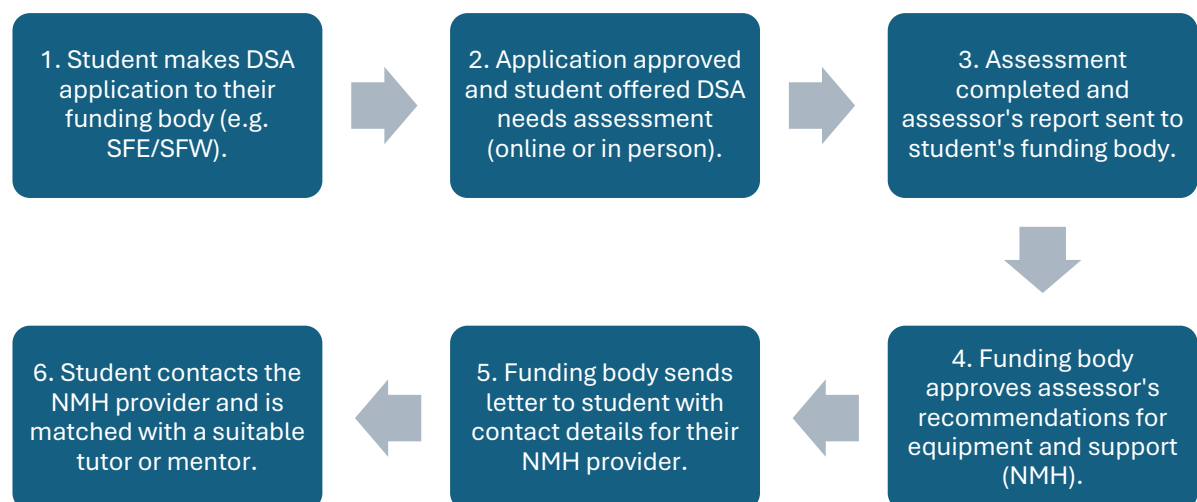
1. Student makes DSA application to their funding body (e.g. SFE/SFW).

2. Application approved and student offered DSA needs assessment (online or in person).

3. Assessment completed and assessor's report sent to student's funding body.

4. Funding body approves assessor's recommendations for equipment and support (NMH).

5. Funding body sends letter to student with contact details for their NMH provider.

6. Student contacts the NMH provider and is matched with a suitable tutor or mentor.